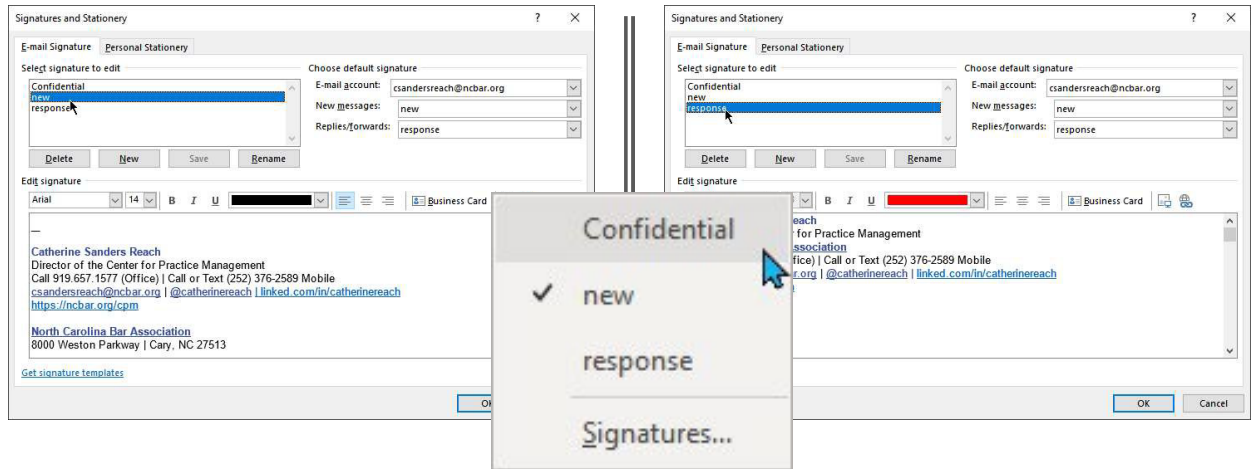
Signatures and Stationery ? ×

E-mail Signature Personal Stationery

Select signature to edit
Confidential
new
response

Choose default signature
E-mail account: csandersreach@ncbar.org
New messages: new
Replies/forwards: response

Delete New Save Rename

Edit signature
Arial 14 B I U Business Card

—
Catherine Sanders Reach
Director of the Center for Practice Management
Call 919.657.1577 (Office) | Call or Text (252) 376-2589 Mobile
csandersreach@ncbar.org | @catherinereach | linked.com/in/catherinereach
https://ncbar.org/cpm

North Carolina Bar Association
8000 Weston Parkway | Cary, NC 27513

Get signature templates

OK

Confidential
✓ new
response
Signatures...

Signatures and Stationery ? ×

E-mail Signature Personal Stationery

Select signature to edit
Confidential
new
response

Choose default signature
E-mail account: csandersreach@ncbar.org
New messages: new
Replies/forwards: response

Delete New Save Rename

Edit signature
B I U Business Card

each
r for Practice Management
ssociation
fice) | Call or Text (252) 376-2589 Mobile
r.org | @catherinereach | linked.com/in/catherinereach

OK Cancel